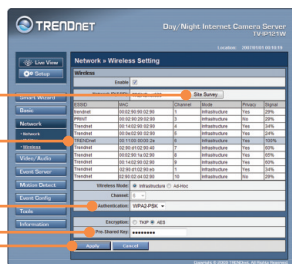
TRENDnet

Day/Night Internet Camera Server
TV-IP121W

Location: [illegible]

Live View
Setup

Smart Wizard
Basic
Network
• Network
• Wireless
Video/Audio
Event Server
Motion Detect
Event Config
Tools
Information

Network » Wireless Setting

Wireless

Enable ☑

Network SSID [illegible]

Site Survey

| ESSID | MAC | Channel | Mode | Privacy | Signal |
|---|---|---|---|---|---|
| trendnet | 00:02:90:02:02:90 | 11 | Infrastructure | Yes | 29% |
| PRINT | 00:02:90:20:02:90 | 3 | Infrastructure | No | 29% |
| Trendnet | 00:14:02:90:02:90 | 11 | Infrastructure | Yes | 34% |
| Trendnet | 00:14:02:90:02:90 | 6 | Infrastructure | Yes | 24% |
| TRENDnet | 00:11:03:03:05:26 | 6 | Infrastructure | Yes | 100% |
| Trendnet | 02:90:01:02:90:02 | 7 | Infrastructure | Yes | 29% |
| Trendnet | 00:02:90:14:02:90 | 9 | Infrastructure | Yes | 65% |
| Trendnet | 00:02:90:14:02:90 | 6 | Infrastructure | Yes | 50% |
| Trendnet | 02:90:01:02:90:02 | 11 | Infrastructure | Yes | 34% |
| Trendnet | 02:90:02:04:02:90 | 10 | Infrastructure | Yes | 29% |

Wireless Mode ◉ Infrastructure ○ Ad-Hoc

Channel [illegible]

Authentication WPA2-PSK

Encryption ○ TKIP ◉ AES

Pre-Shared Key ••••••••••

Apply Cancel

Copyright © 2010 TRENDnet. All Rights Reserved.